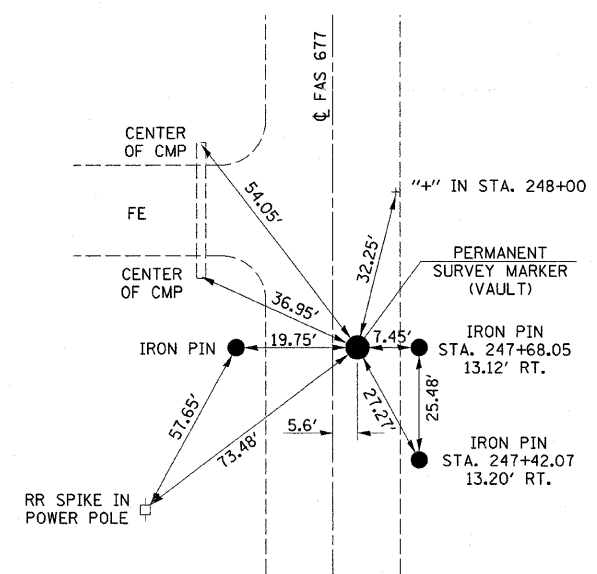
℄ FAS 677

CENTER OF CMP

"+" IN STA. 248+00

54.05'

FE

32.25'

PERMANENT SURVEY MARKER (VAULT)

CENTER OF CMP

36.95'

IRON PIN

19.75'

7.45'

IRON PIN STA. 247+68.05 13.12' RT.

57.65'

27.27'

25.48'

5.6'

73.48'

IRON PIN STA. 247+42.07 13.20' RT.

RR SPIKE IN POWER POLE